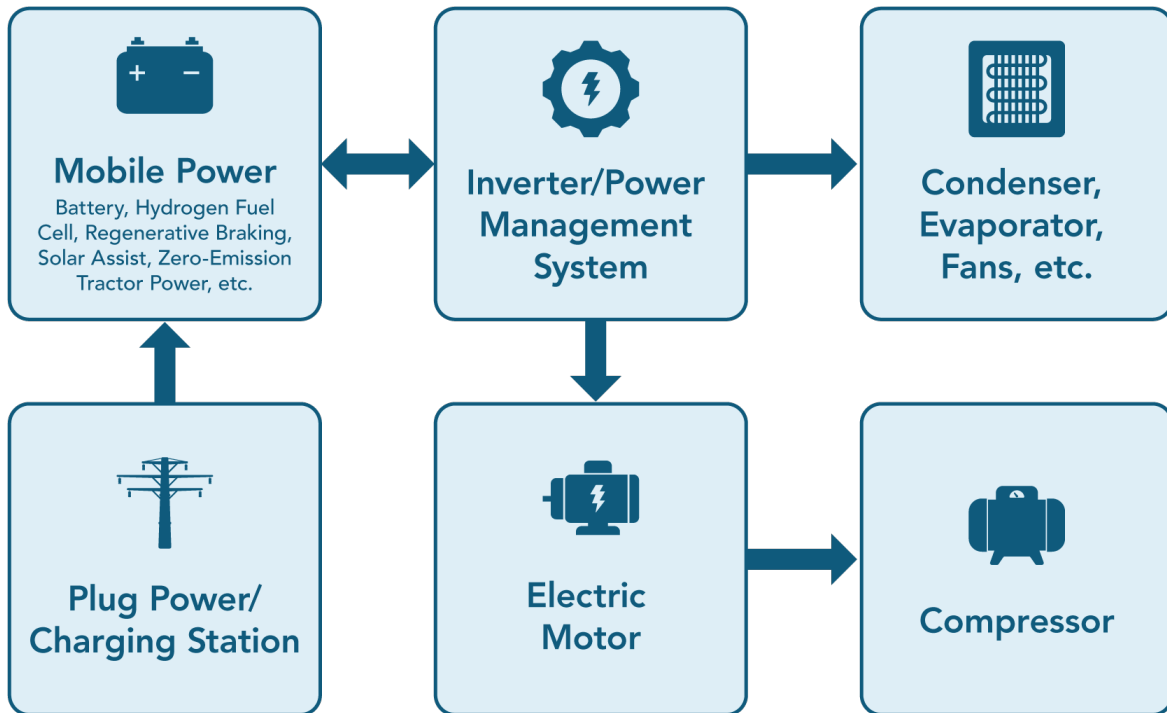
+ −

Mobile Power

Battery, Hydrogen Fuel Cell, Regenerative Braking, Solar Assist, Zero-Emission Tractor Power, etc.

Inverter/Power Management System

Condenser, Evaporator, Fans, etc.

Plug Power/ Charging Station

Electric Motor

Compressor